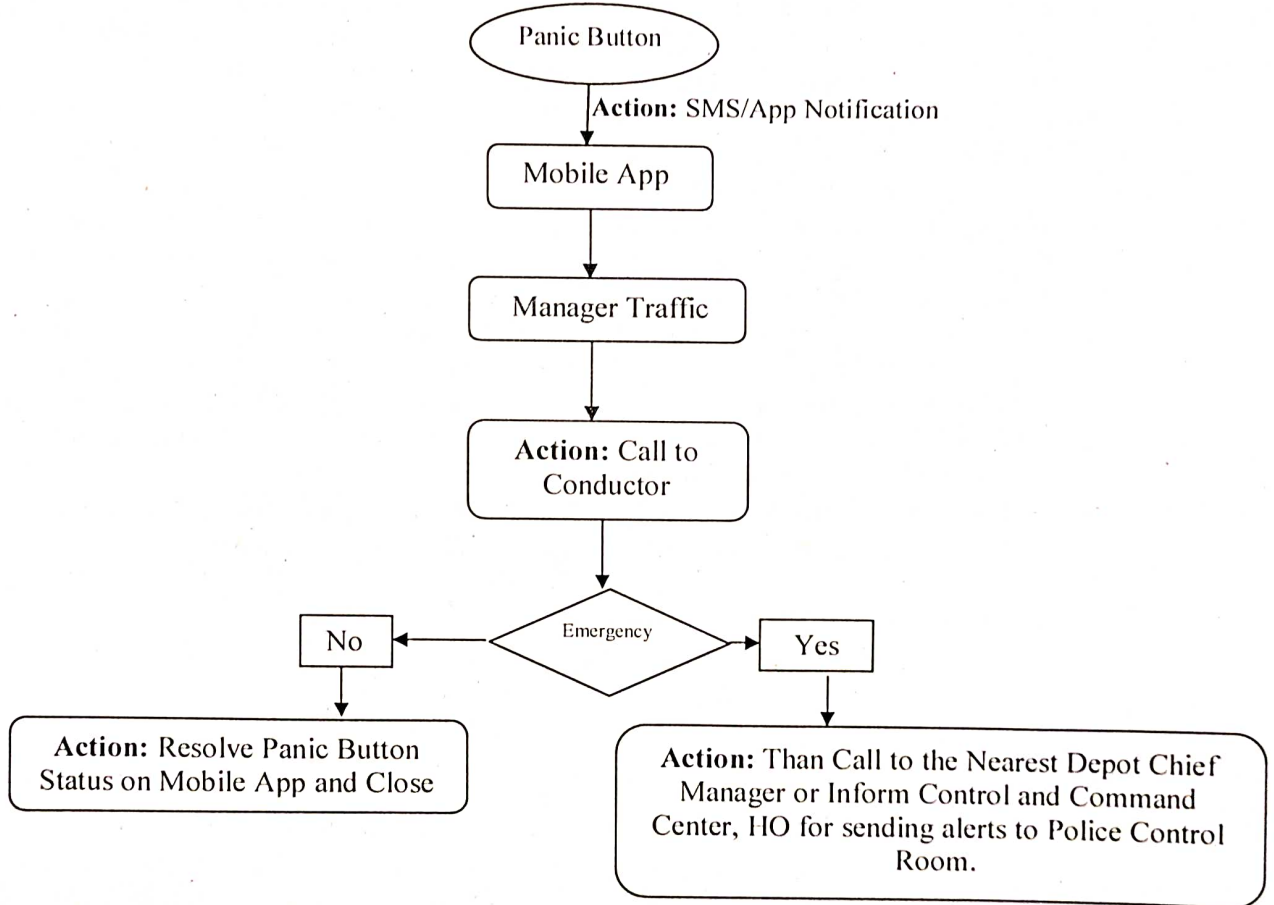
Panic Button

**Action:** SMS/App Notification

Mobile App

Manager Traffic

**Action:** Call to Conductor

Emergency

No

Yes

**Action:** Resolve Panic Button Status on Mobile App and Close

**Action:** Than Call to the Nearest Depot Chief Manager or Inform Control and Command Center, HO for sending alerts to Police Control Room.